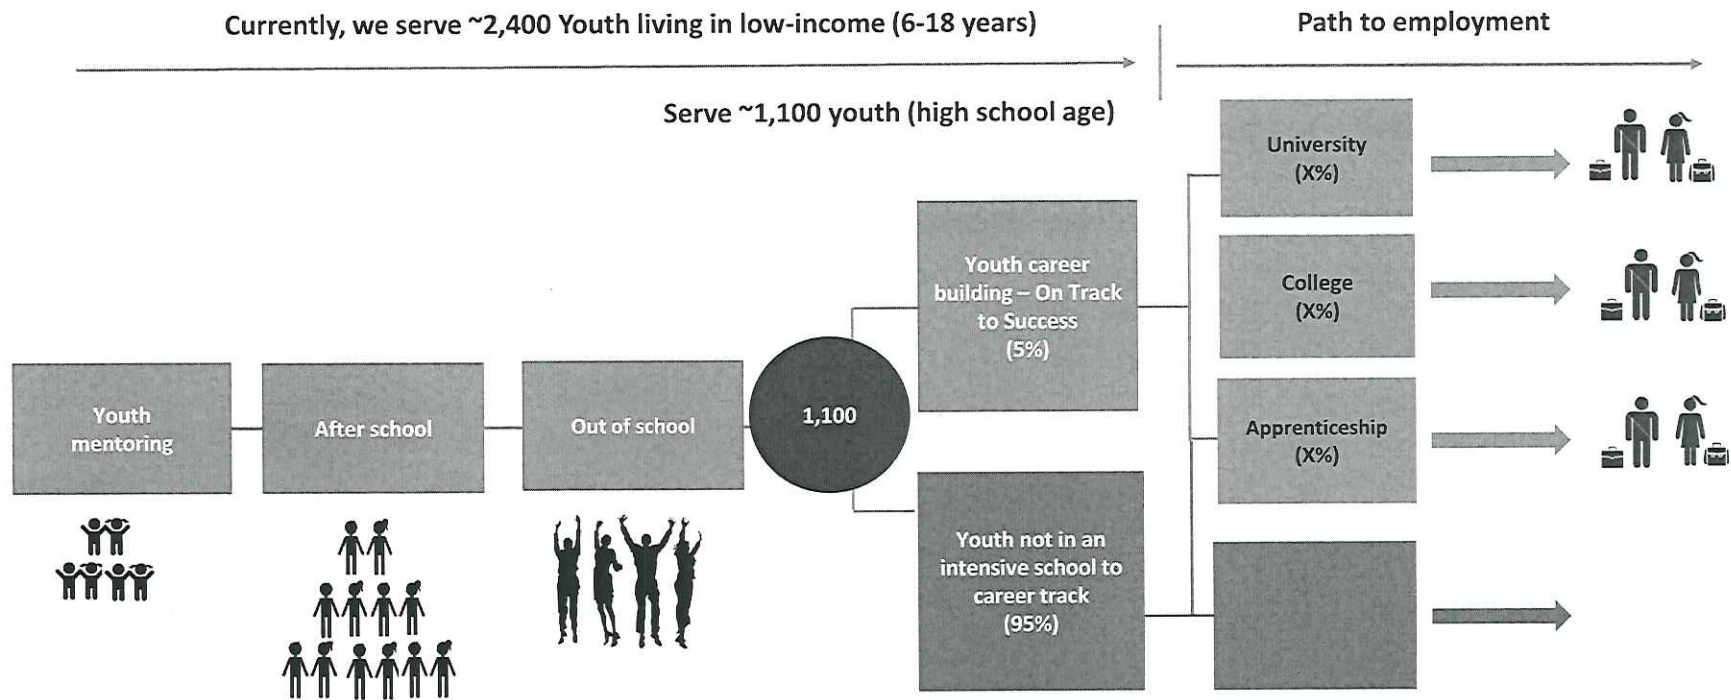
Currently, we serve ~2,400 Youth living in low-income (6-18 years)

Path to employment

Serve ~1,100 youth (high school age)

Youth mentoring

After school

Out of school

1,100

Youth career building – On Track to Success (5%)

Youth not in an intensive school to career track (95%)

University (X%)

College (X%)

Apprenticeship (X%)